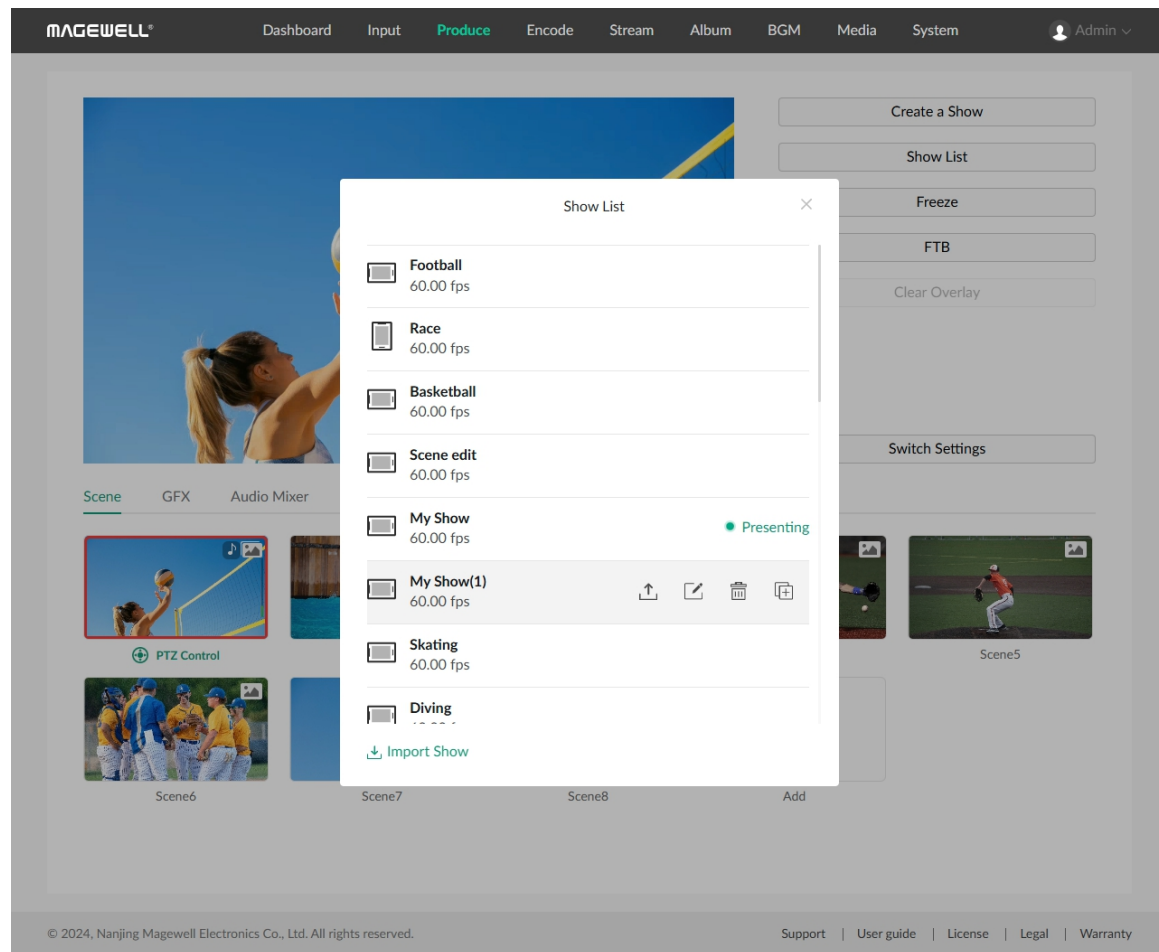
MAGEWELL

Dashboard Input Produce Encode Stream Album BGM Media System

Admin

Create a Show

Show List

Freeze

FTB

Clear Overlay

Switch Settings

Scene GFX Audio Mixer

PTZ Control

Scene5

Scene6 Scene7 Scene8 Add

Show List

Football
60.00 fps

Race
60.00 fps

Basketball
60.00 fps

Scene edit
60.00 fps

My Show
60.00 fps
Presenting

My Show(1)
60.00 fps

Skating
60.00 fps

Diving
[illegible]

Import Show

© 2024, Nanjing Magewell Electronics Co., Ltd. All rights reserved.

Support | User guide | License | Legal | Warranty